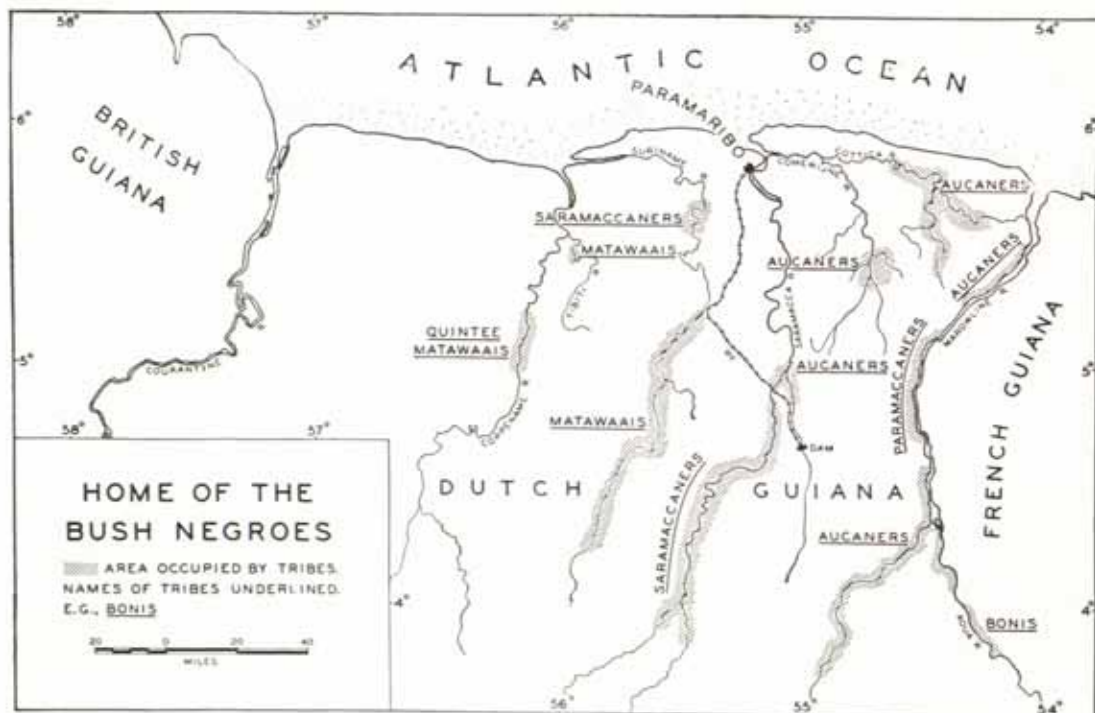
58° 57° 56° 55° 54°

ATLANTIC OCEAN

PARAMARIBO

BRITISH GUIANA

6° 6°

SURINAME R.

COMMEWIJNE R.

COTTICA R.

SARAMACCANERS

MATAWAAIS

AUCANERS

AUCANERS

AUCANERS

QUINTEE MATAWAAIS

5° 5°

COURANTYNE

COPPENAME R.

MATAWAAIS

AUCANERS

PARAMACCANERS

MAROWIJNE R.

FRENCH GUIANA

58° 57°

HOME OF THE BUSH NEGROES

AREA OCCUPIED BY TRIBES. NAMES OF TRIBES UNDERLINED. E.G., BONIS

20 0 20 40

MILES

DUTCH GUIANA

DAM

SARAMACCANERS

AUCANERS

4° 4°

BONIS

56° 55° 54°